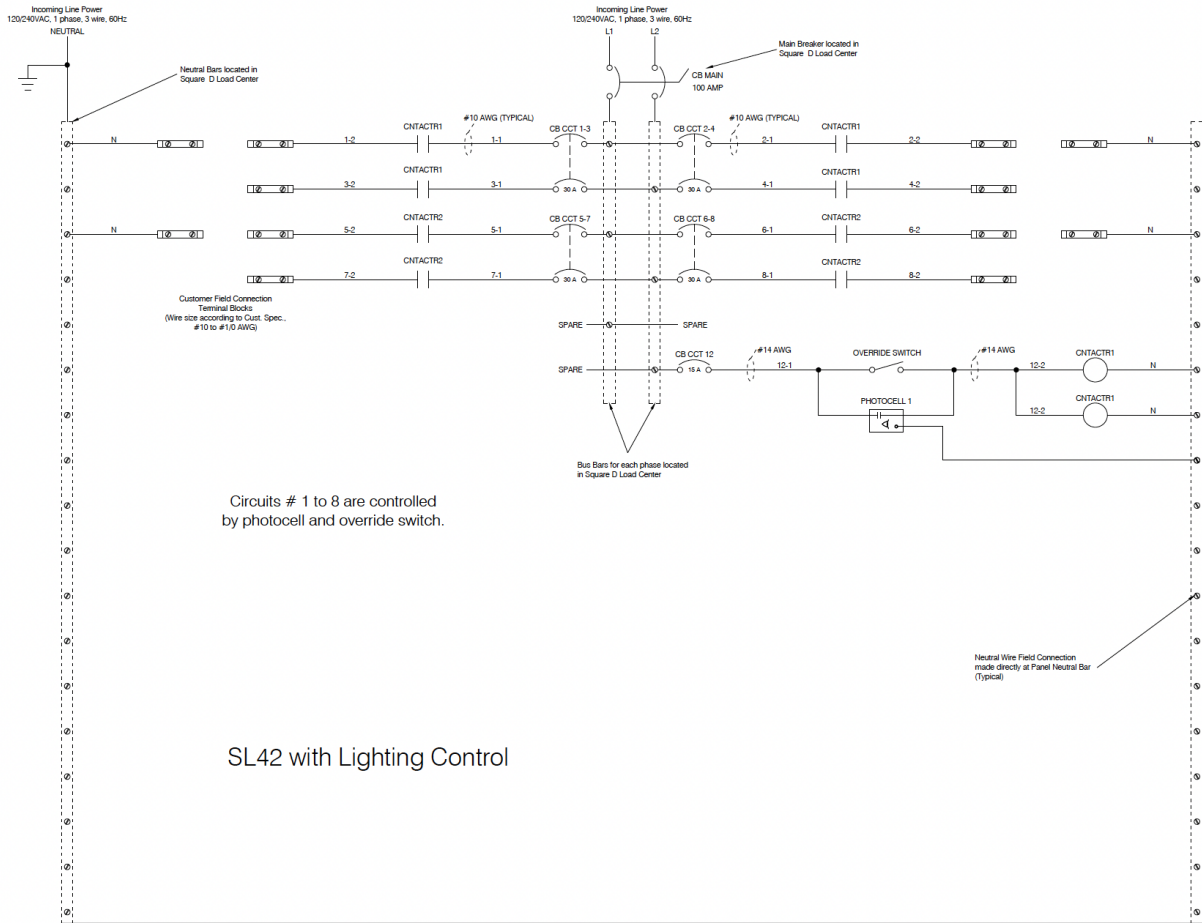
Incoming Line Power
120/240VAC, 1 phase, 3 wire, 60Hz
NEUTRAL

Neutral Bars located in
Square D Load Center

Incoming Line Power
120/240VAC, 1 phase, 3 wire, 60Hz
L1 L2

Main Breaker located in
Square D Load Center

CB MAIN
100 AMP

N
1-2
CNTACTR1
#10 AWG (TYPICAL)
1-1
CB CCT 1-3
CB CCT 2-4
#10 AWG (TYPICAL)
2-1
CNTACTR1
2-2
N

3-2
CNTACTR1
3-1
30 A
30 A
4-1
CNTACTR1
4-2

N
5-2
CNTACTR2
5-1
CB CCT 5-7
CB CCT 6-8
6-1
CNTACTR2
6-2
N

7-2
CNTACTR2
7-1
30 A
30 A
8-1
CNTACTR2
8-2

Customer Field Connection
Terminal Blocks
(Wire size according to Cust. Spec.,
#10 to #1/0 AWG)

SPARE
SPARE

SPARE
CB CCT 12
15 A
#14 AWG
12-1
OVERRIDE SWITCH
#14 AWG
12-2
CNTACTR1
N

PHOTOCELL 1
12-2
CNTACTR1
N

Bus Bars for each phase located
in Square D Load Center

Circuits # 1 to 8 are controlled
by photocell and override switch.

Neutral Wire Field Connection
made directly at Panel Neutral Bar
(Typical)

SL42 with Lighting Control